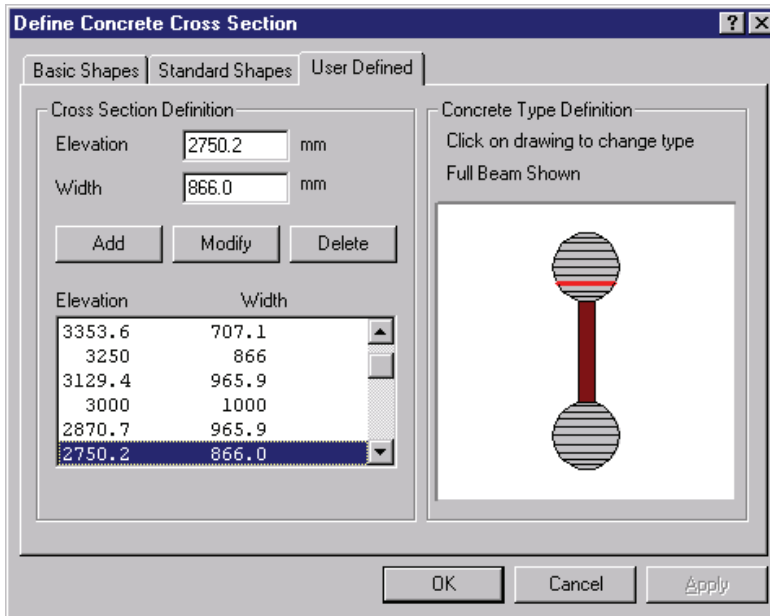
Define Concrete Cross Section

?

Basic Shapes | Standard Shapes | User Defined

Cross Section Definition

Elevation 2750.2 mm

Width 866.0 mm

Add Modify Delete

| Elevation | Width |
|---|---|
| 3353.6 | 707.1 |
| 3250 | 866 |
| 3129.4 | 965.9 |
| 3000 | 1000 |
| 2870.7 | 965.9 |
| 2750.2 | 866.0 |

Concrete Type Definition

Click on drawing to change type

Full Beam Shown

OK Cancel Apply